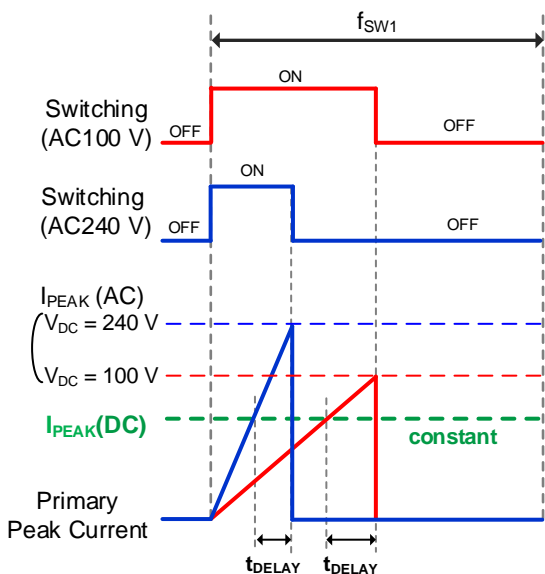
$f_{SW1}$

Switching (AC100 V)

OFF

ON

OFF

Switching (AC240 V)

OFF

ON

OFF

$I_{PEAK}$ (AC)

$V_{DC}$ = 240 V

$V_{DC}$ = 100 V

$I_{PEAK}$(DC)

constant

Primary Peak Current

$t_{DELAY}$

$t_{DELAY}$